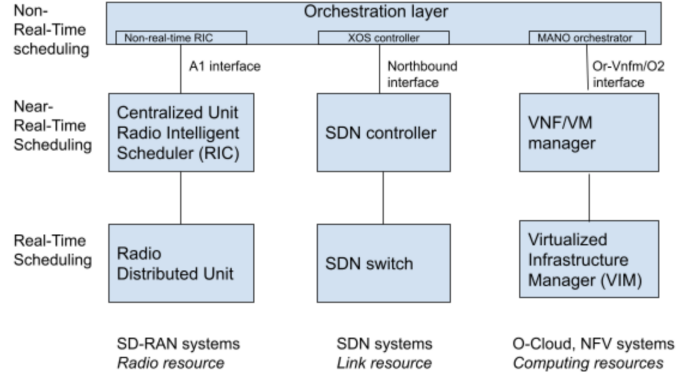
Non-Real-Time scheduling

Orchestration layer

Non-real-time RIC

XOS controller

MANO orchestrator

A1 interface

Northbound interface

Or-Vnfm/O2 interface

Near-Real-Time Scheduling

Centralized Unit Radio Intelligent Scheduler (RIC)

SDN controller

VNF/VM manager

Real-Time Scheduling

Radio Distributed Unit

SDN switch

Virtualized Infrastructure Manager (VIM)

SD-RAN systems
*Radio resource*

SDN systems
*Link resource*

O-Cloud, NFV systems
*Computing resources*